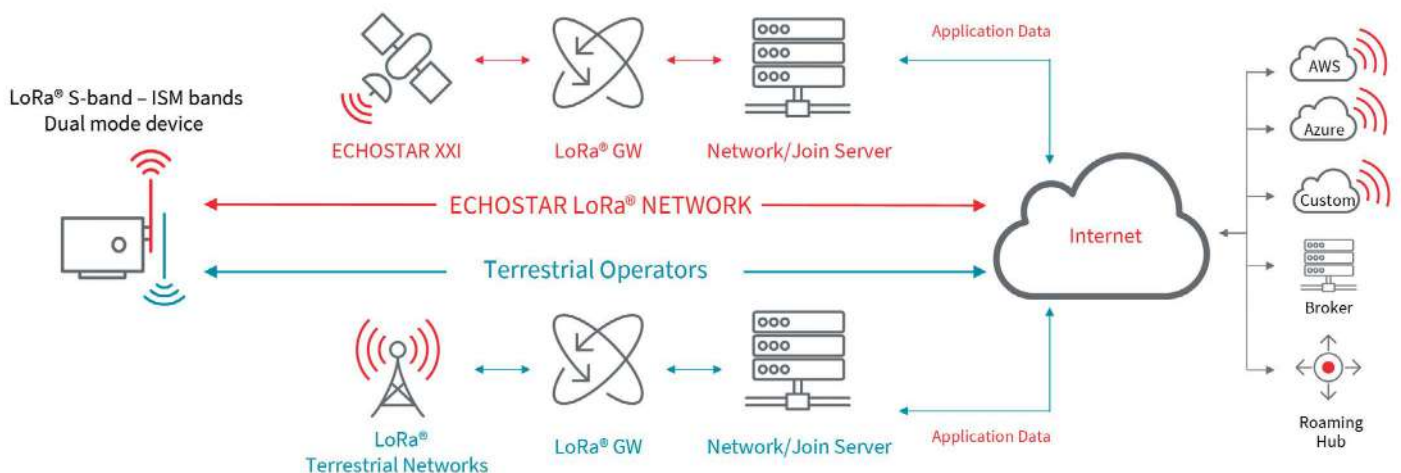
Application Data

LoRa® S-band – ISM bands
Dual mode device

ECHOSTAR XXI

LoRa® GW

Network/Join Server

AWS

Azure

Custom

ECHOSTAR LoRa® NETWORK

Internet

Terrestrial Operators

Broker

Roaming Hub

LoRa® Terrestrial Networks

LoRa® GW

Network/Join Server

Application Data